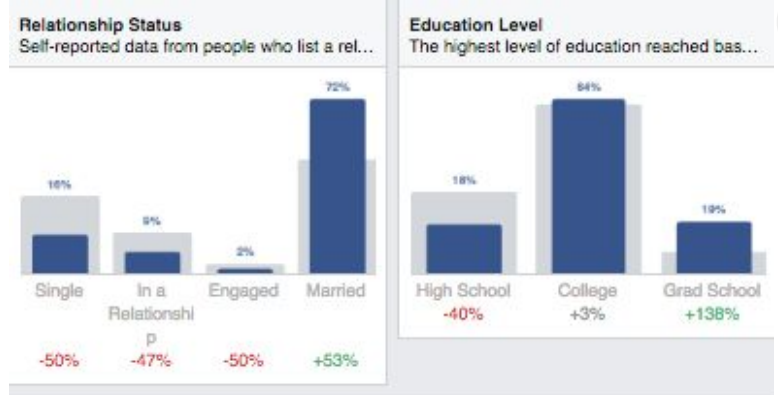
Relationship Status
Self-reported data from people who list a rel...

16%
9%
2%
72%

Single
In a Relationship
Engaged
Married

-50%
-47%
-50%
+53%

Education Level
The highest level of education reached bas...

18%
64%
19%

High School
College
Grad School

-40%
+3%
+138%